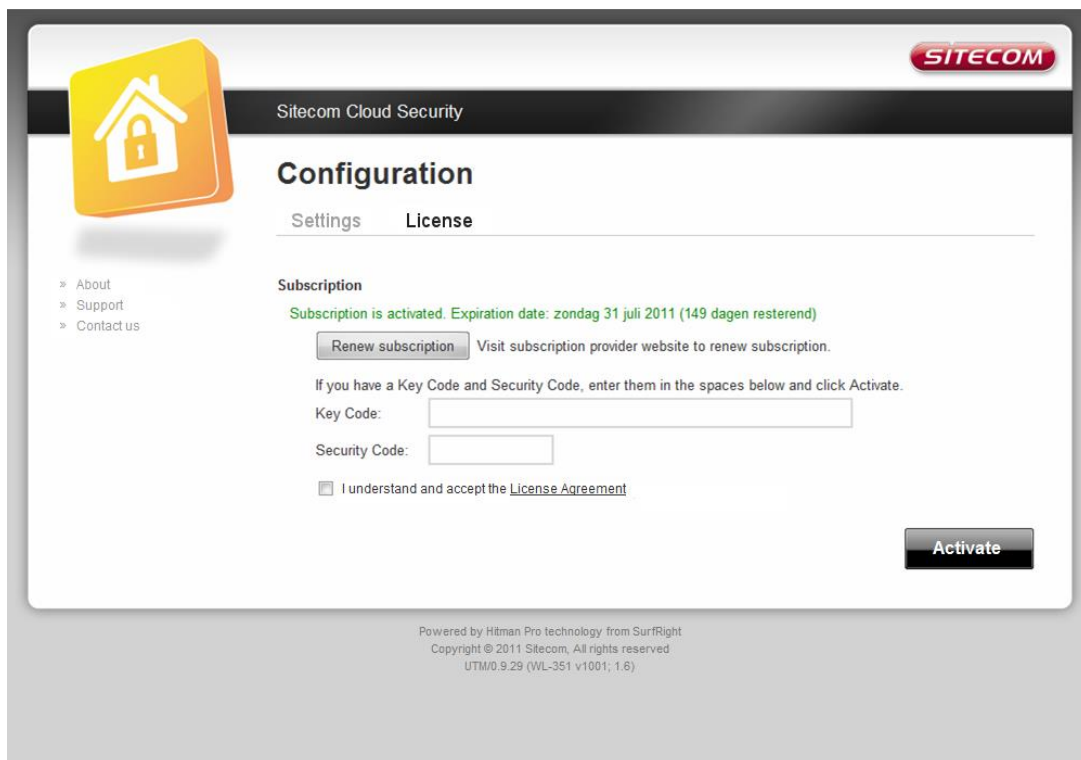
SITECOM

Sitecom Cloud Security

» About
» Support
» Contact us

Configuration

Settings License

Subscription

Subscription is activated. Expiration date: zondag 31 juli 2011 (149 dagen resterend)

Renew subscription Visit subscription provider website to renew subscription.

If you have a Key Code and Security Code, enter them in the spaces below and click Activate.

Key Code:

Security Code:

I understand and accept the License Agreement

Activate

Powered by Hitman Pro technology from SurfRight
Copyright © 2011 Sitecom, All rights reserved
UTM/0.9.29 (WL-351 v1001; 1.6)